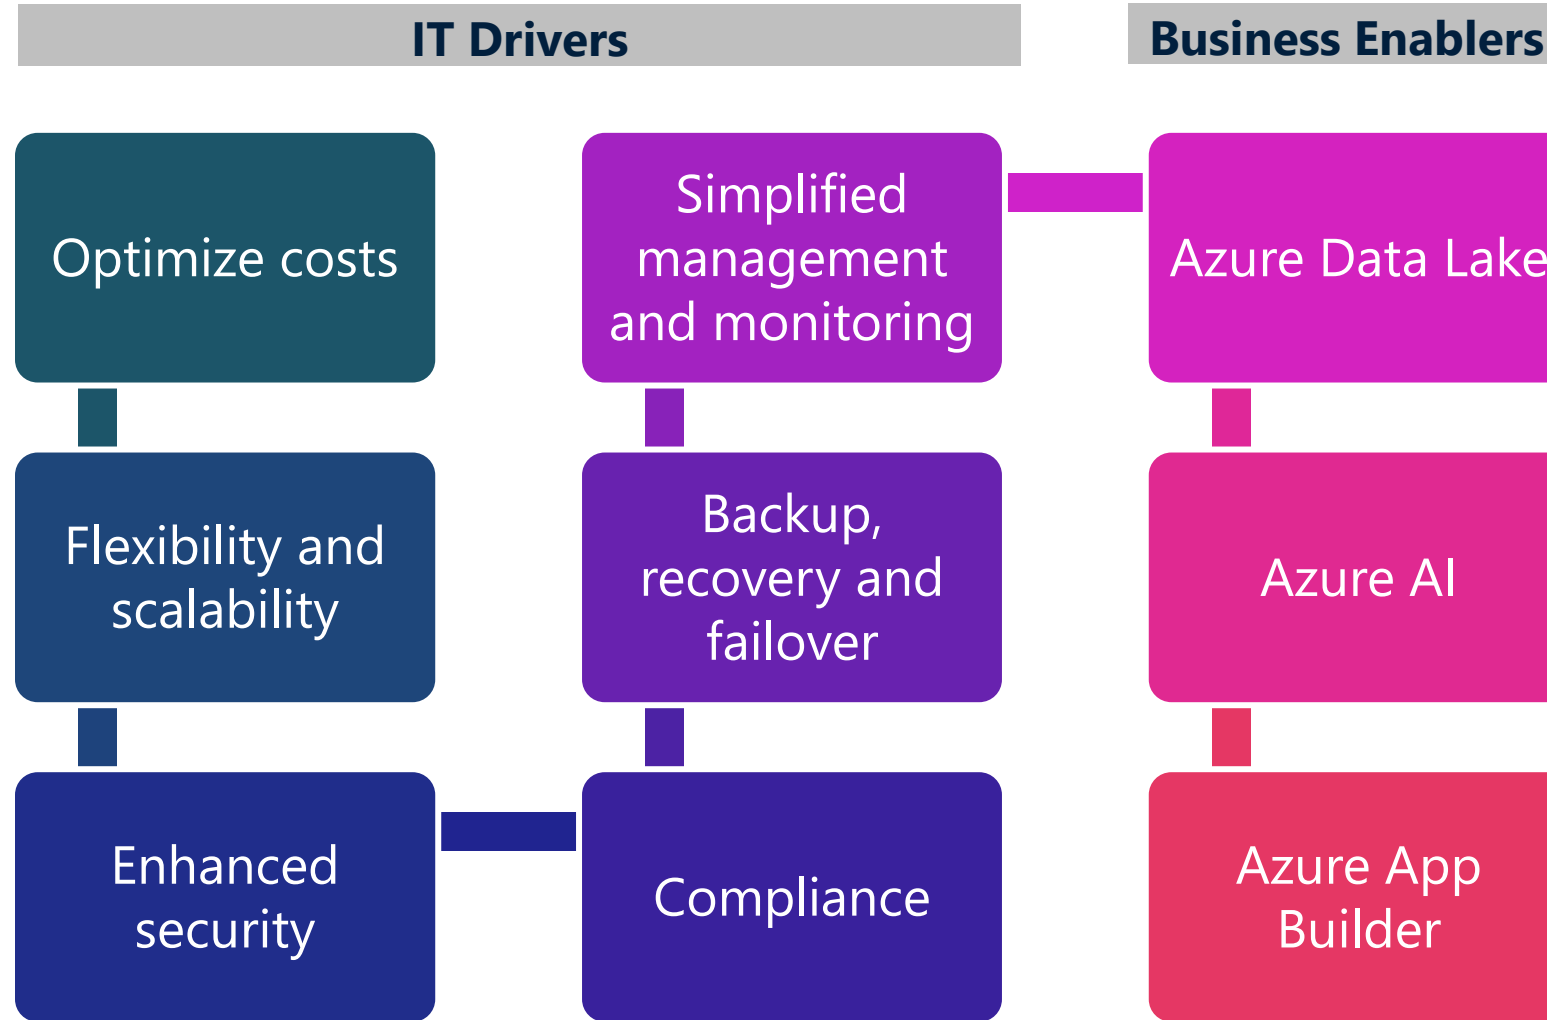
IT Drivers

Business Enablers

Optimize costs

Flexibility and scalability

Enhanced security

Simplified management and monitoring

Backup, recovery and failover

Compliance

Azure Data Lake

Azure AI

Azure App Builder